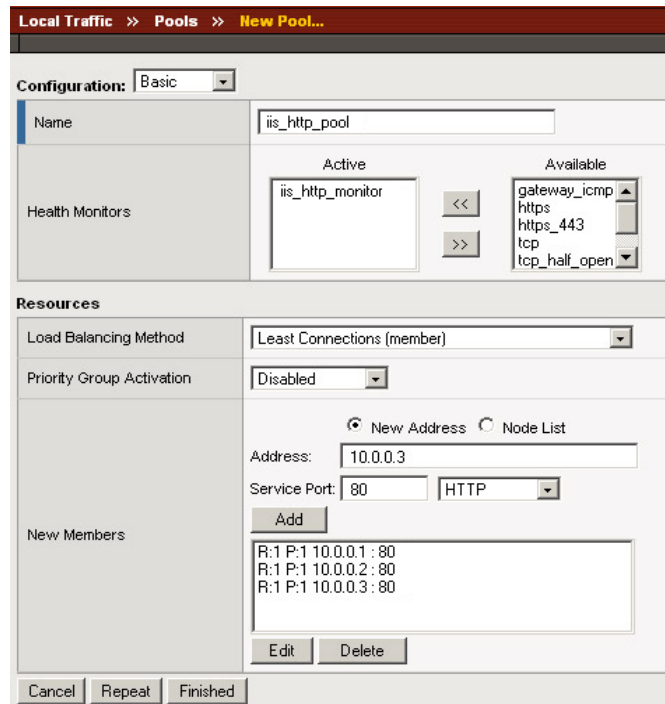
Local Traffic » Pools » New Pool...

Configuration: Basic

| Name | iis_http_pool |
|---|---|
| Health Monitors | Active: iis_http_monitor << >> Available: gateway_icmp, https, https_443, tcp, tcp_half_open |

Resources

| Load Balancing Method | Least Connections (member) |
|---|---|
| Priority Group Activation | Disabled |
| New Members | New Address Node List<br>Address: 10.0.0.3<br>Service Port: 80 HTTP<br>Add<br>R:1 P:1 10.0.0.1 : 80<br>R:1 P:1 10.0.0.2 : 80<br>R:1 P:1 10.0.0.3 : 80<br>Edit Delete |

Cancel Repeat Finished